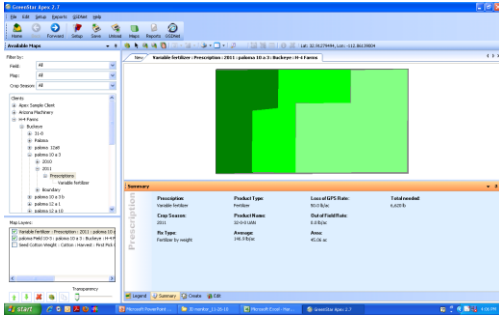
GreenStar Apex 2.7

File Edit Setup Reports GSDNet Help

Home Back Forward Setup Sync Unload Maps Reports GSDNet

Available Maps

Filter by:

Field: All

Map: All

Crop Season: All

Clients

Apex Sample Client

Arizona Machinery

H-4 Farms

Buckeye

21-5

Paloma

paloma 12alt

paloma 10 a 3

2010

2011

Prescriptions

Variable Fertilizer

Boundary

paloma 10 a 3 b

paloma 12 a 1

paloma 12 a 13

Map Layers

Variable Fertilizer : Prescription : 2011 : paloma 10 a 3

paloma Field 10-3 : paloma 10 a 3 : Buckeye : H-4 F

Seed Cotton Weight : Cotton : Harvest : First Pick

Transparency

Lat: 33.36279494, Lon: -112.86139824

New Variable Fertilizer : Prescription : 2011 : paloma 10 a 3 : Buckeye : H-4 Farms

Summary

Prescription

| Prescription: | Product Type: | Loss of GPS Rate: | Total needed: |
|---|---|---|---|
| Variable Fertilizer | Fertilizer | 90.0 lb/ac | 6,020 lb |
| Crop Season: | Product Name: | Out of Field Rate: | |
| 2011 | 32-0-0 UAN | 0.0 lb/ac | |
| Rx Type: | Average: | Area: | |
| Fertilizer by weight | 146.9 lb/ac | 45.06 ac | |

Legend Summary Create Edit

start Microsoft PowerPoint ... 3D monitor_11-20-10 Microsoft Excel - Nor... GreenStar Apex 2.7 4:09 PM